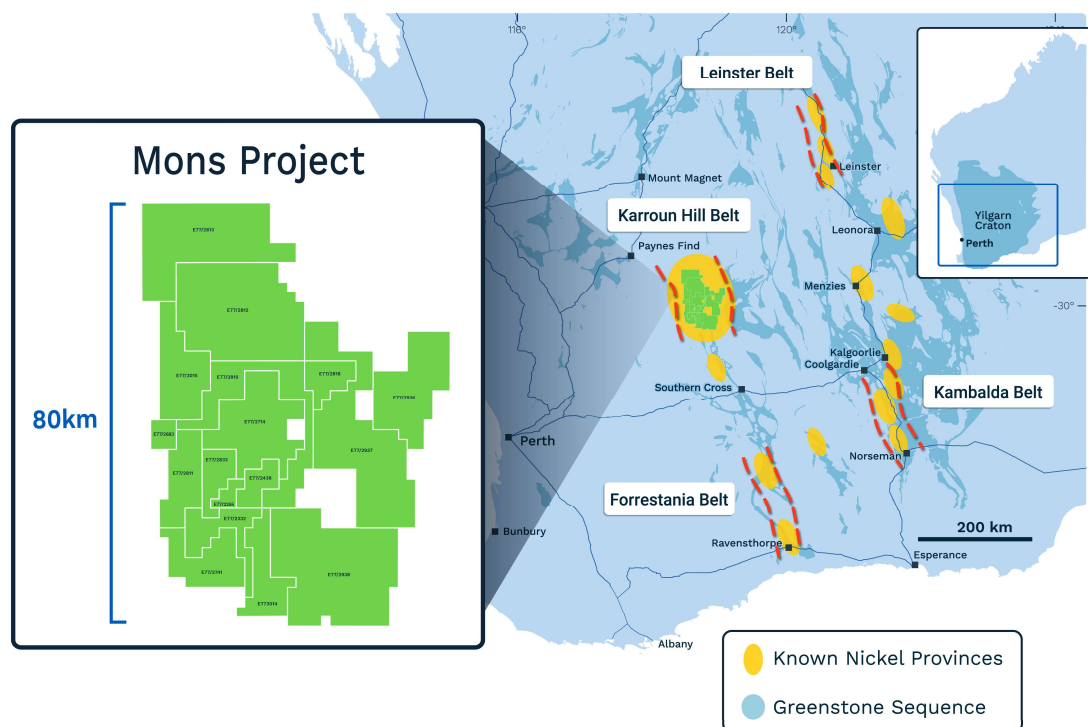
Mons Project

80km

E77/2812

E77/2812

E77/2816

E77/2810

E77/2818

E77/2834

E77/2683

E77/2714

E77/2811

E77/2833

E77/2438

E77/2937

E77/2284

E77/2332

E77/2741

E77/2938

E77/3014

118°

120°

Leinster Belt

Leinster

Mount Magnet

Karroun Hill Belt

Leonora

Paynes Find

Menzies

Kalgoorlie

Coolgardie

Southern Cross

Kambalda Belt

Perth

Norseman

Forrestania Belt

Bunbury

200 km

Ravensthorpe

Esperance

Albany

-30°

Yilgarn Craton

Perth

Known Nickel Provinces

Greenstone Sequence